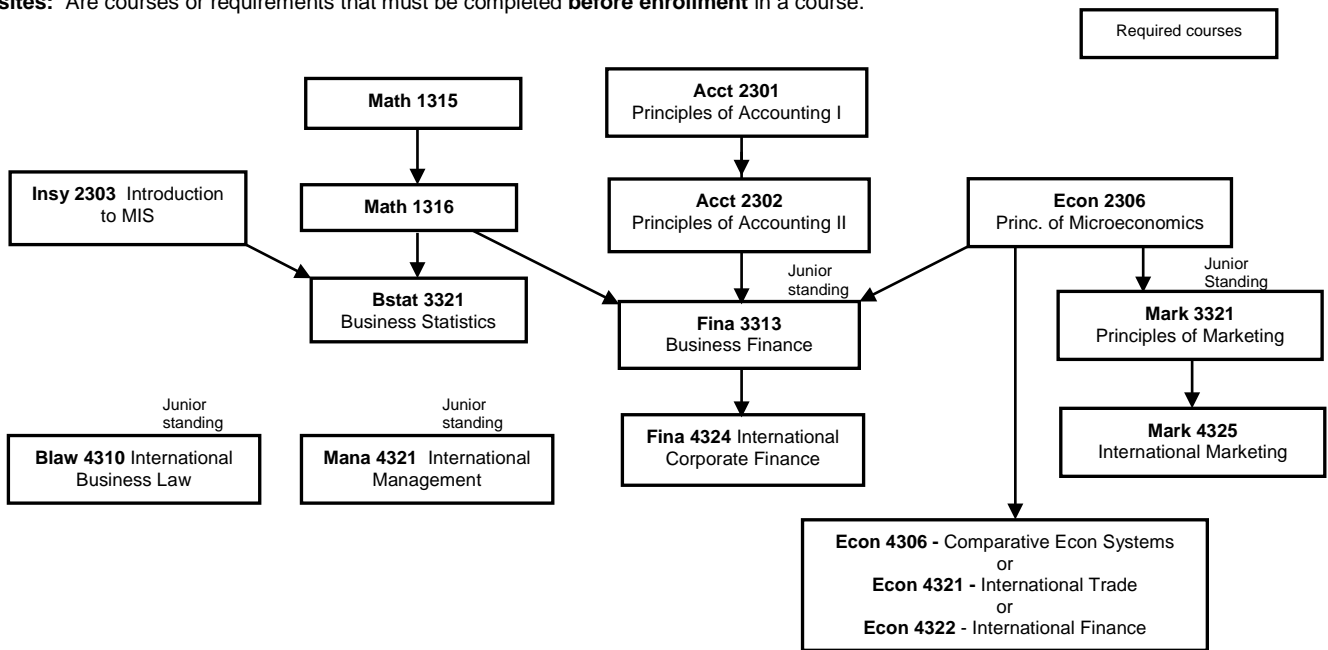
sites: Are courses or requirements that must be completed before enrollment in a course.

Required courses

Math 1315

Acct 2301 Principles of Accounting I

Insy 2303 Introduction to MIS

Math 1316

Acct 2302 Principles of Accounting II

Econ 2306 Princ. of Microeconomics

Junior standing

Junior Standing

Bstat 3321 Business Statistics

Fina 3313 Business Finance

Mark 3321 Principles of Marketing

Junior standing

Junior standing

Blaw 4310 International Business Law

Mana 4321 International Management

Fina 4324 International Corporate Finance

Mark 4325 International Marketing

Econ 4306 - Comparative Econ Systems
or
Econ 4321 - International Trade
or
Econ 4322 - International Finance